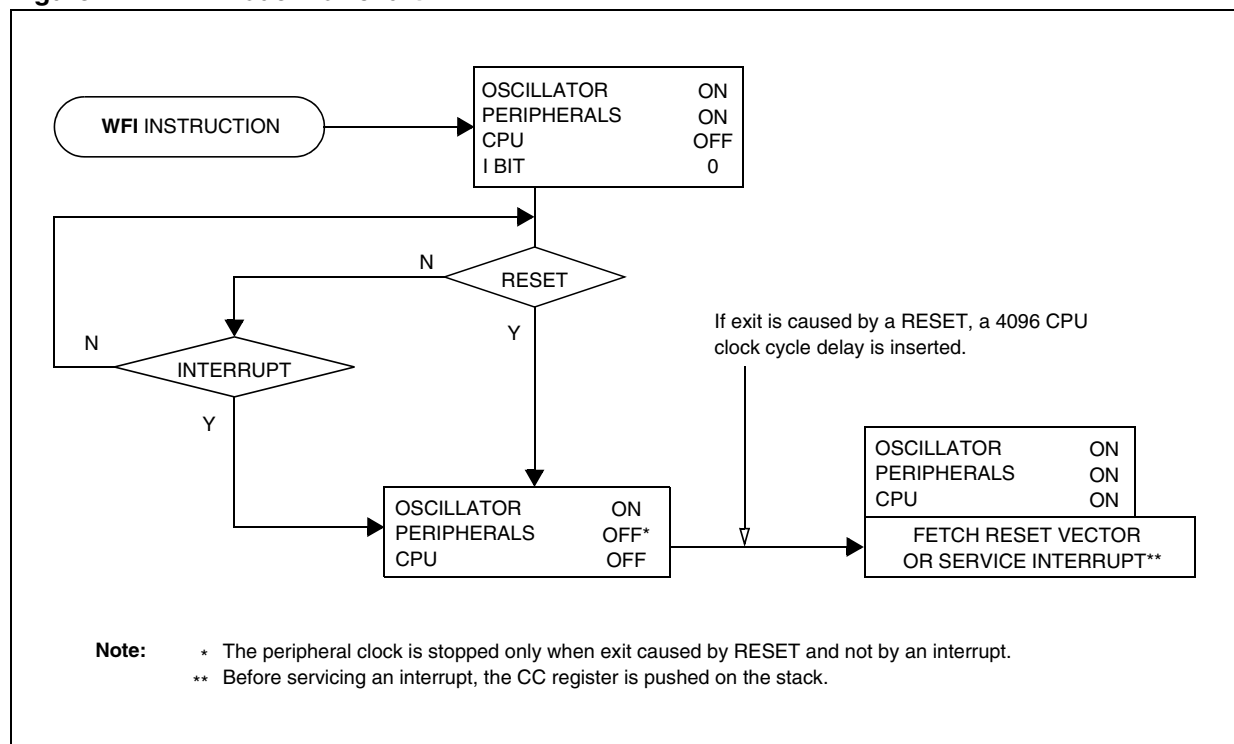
WFI INSTRUCTION

| OSCILLATOR | ON |
|---|---|
| PERIPHERALS | ON |
| CPU | OFF |
| I BIT | 0 |

N

RESET

Y

N

INTERRUPT

Y

If exit is caused by a RESET, a 4096 CPU clock cycle delay is inserted.

| OSCILLATOR | ON |
|---|---|
| PERIPHERALS | OFF* |
| CPU | OFF |

| OSCILLATOR | ON |
|---|---|
| PERIPHERALS | ON |
| CPU | ON |

FETCH RESET VECTOR OR SERVICE INTERRUPT**

Note: * The peripheral clock is stopped only when exit caused by RESET and not by an interrupt.
** Before servicing an interrupt, the CC register is pushed on the stack.